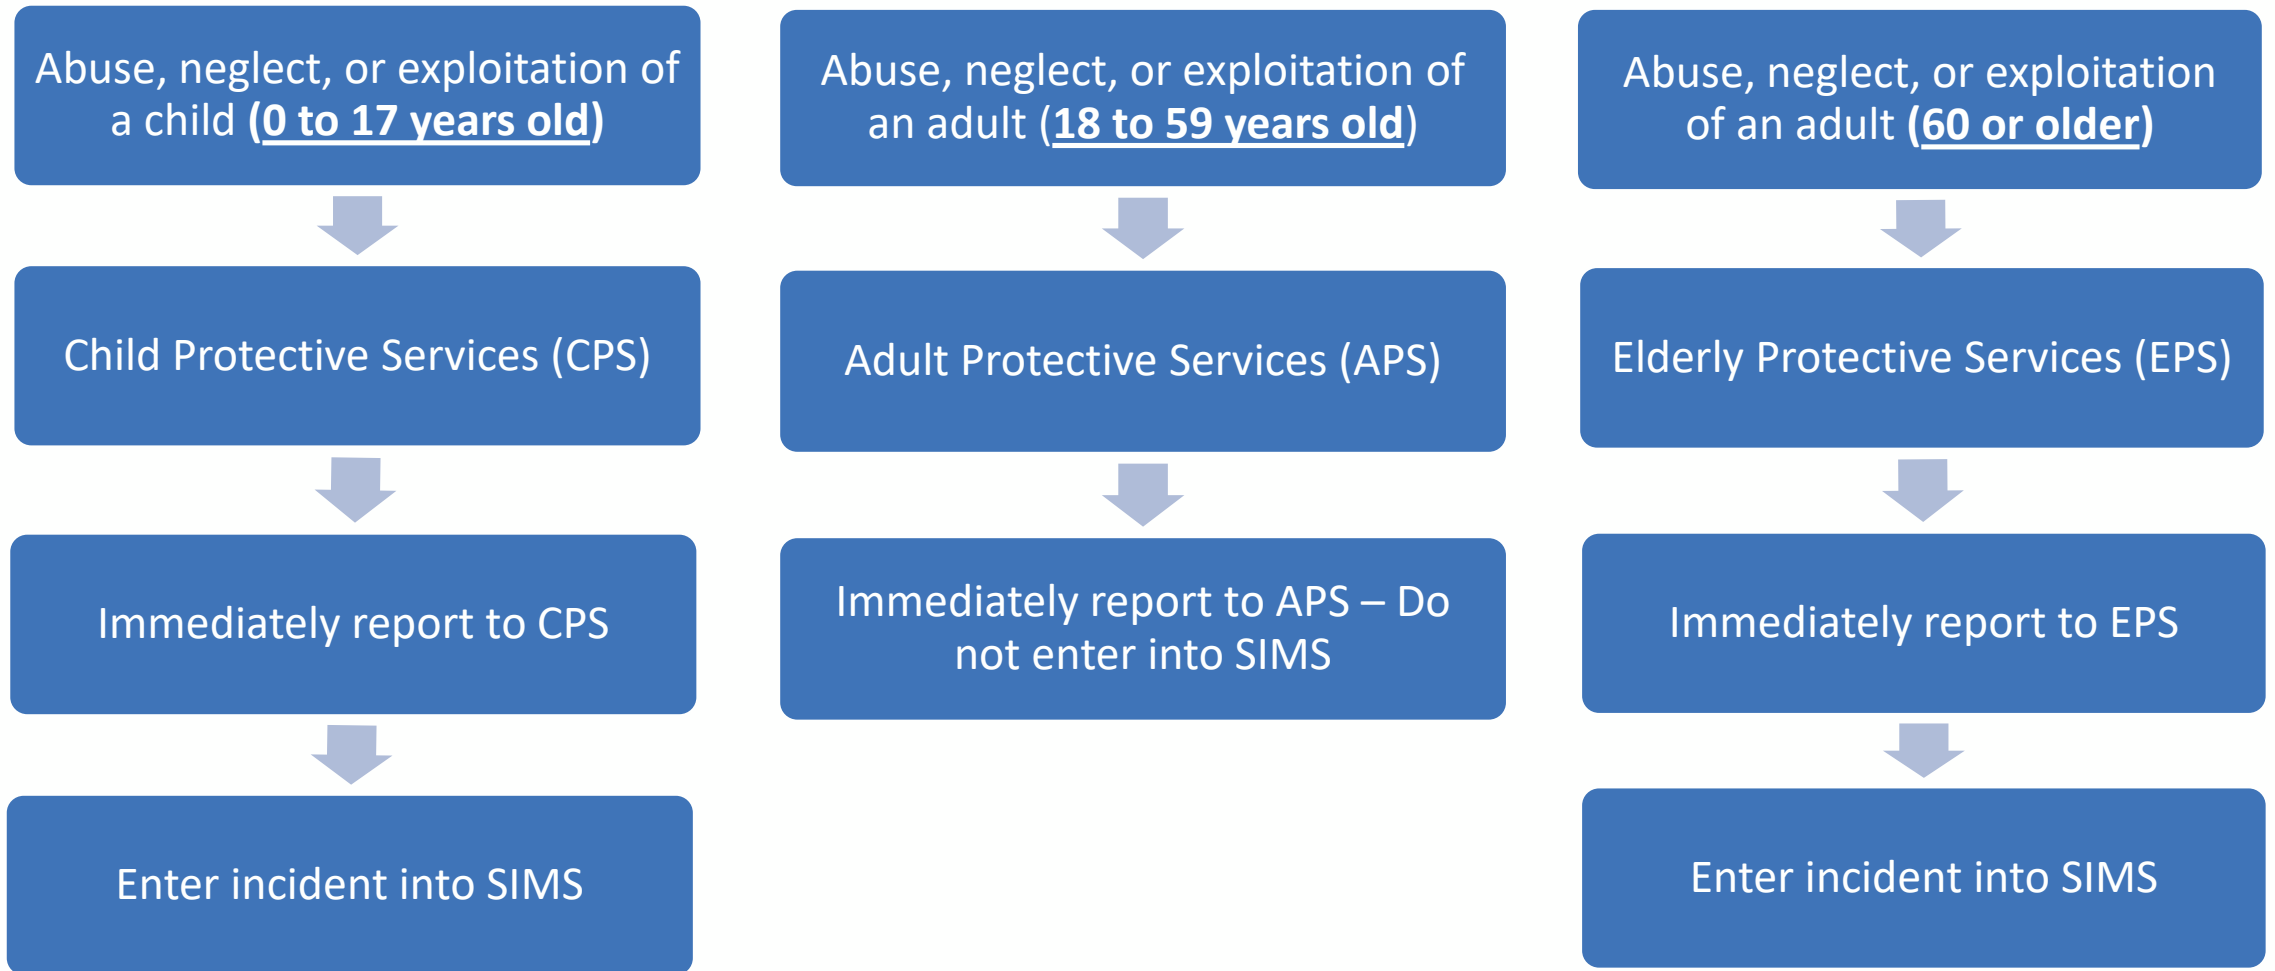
Abuse, neglect, or exploitation of a child (0 to 17 years old)

Child Protective Services (CPS)

Immediately report to CPS

Enter incident into SIMS

Abuse, neglect, or exploitation of an adult (18 to 59 years old)

Adult Protective Services (APS)

Immediately report to APS – Do not enter into SIMS

Abuse, neglect, or exploitation of an adult (60 or older)

Elderly Protective Services (EPS)

Immediately report to EPS

Enter incident into SIMS